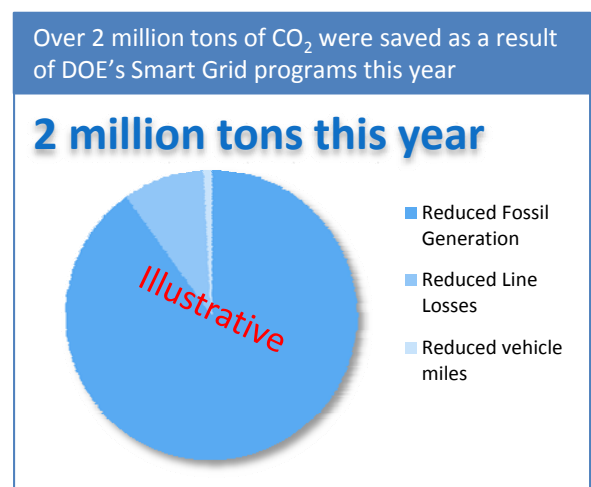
Over 2 million tons of $CO_2$ were saved as a result of DOE's Smart Grid programs this year

2 million tons this year

Illustrative

Reduced Fossil Generation

Reduced Line Losses

Reduced vehicle miles